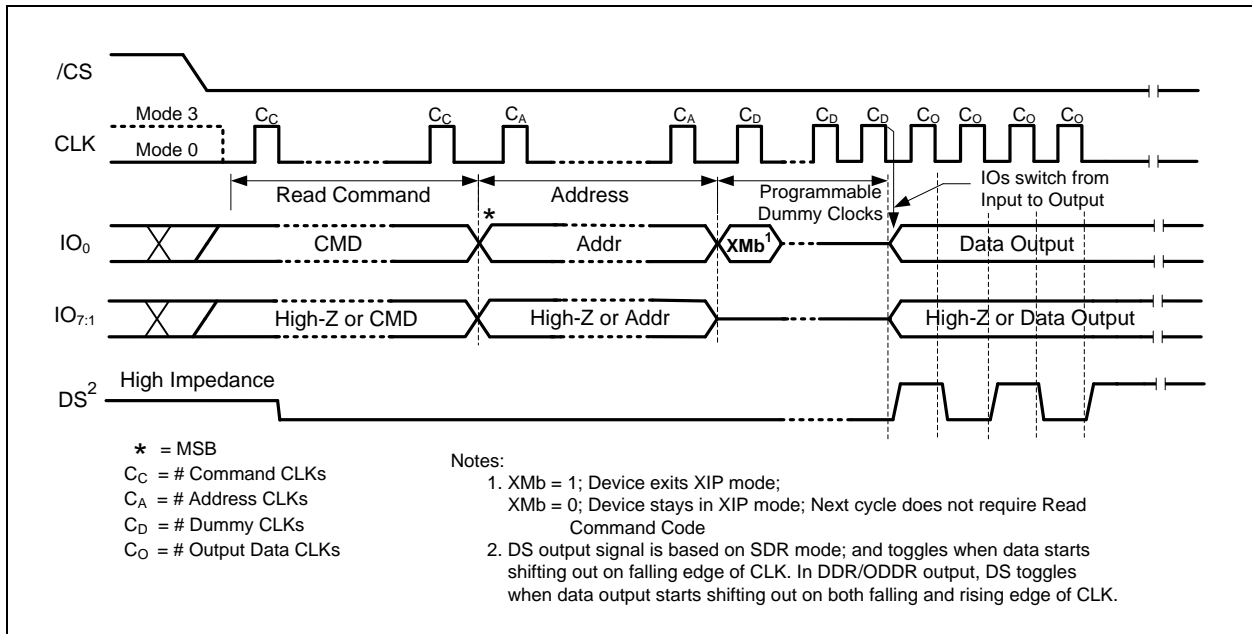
/CS

Mode 3

CLK

Mode 0

$C_C$ $C_C$ $C_A$ $C_A$ $C_D$ $C_D$ $C_D$ $C_O$ $C_O$ $C_O$ $C_O$

Read Command

Address

Programmable Dummy Clocks

IOs switch from Input to Output

*

$IO_0$

CMD

Addr

$XMb^1$

Data Output

$IO_{7:1}$

High-Z or CMD

High-Z or Addr

High-Z or Data Output

$DS^2$

High Impedance

* = MSB

$C_C$ = # Command CLKs

$C_A$ = # Address CLKs

$C_D$ = # Dummy CLKs

$C_O$ = # Output Data CLKs

Notes:

1. XMb = 1; Device exits XIP mode;
XMb = 0; Device stays in XIP mode; Next cycle does not require Read Command Code

2. DS output signal is based on SDR mode; and toggles when data starts shifting out on falling edge of CLK. In DDR/ODDR output, DS toggles when data output starts shifting out on both falling and rising edge of CLK.